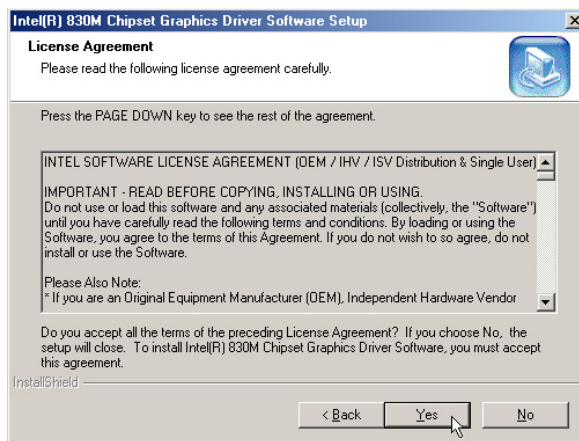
Intel(R) 830M Chipset Graphics Driver Software Setup

License Agreement

Please read the following license agreement carefully.

Press the PAGE DOWN key to see the rest of the agreement.

INTEL SOFTWARE LICENSE AGREEMENT (OEM / IHV / ISV Distribution & Single User)

IMPORTANT - READ BEFORE COPYING, INSTALLING OR USING.
Do not use or load this software and any associated materials (collectively, the "Software") until you have carefully read the following terms and conditions. By loading or using the Software, you agree to the terms of this Agreement. If you do not wish to so agree, do not install or use the Software.

Please Also Note:
* If you are an Original Equipment Manufacturer (OEM), Independent Hardware Vendor

Do you accept all the terms of the preceding License Agreement? If you choose No, the setup will close. To install Intel(R) 830M Chipset Graphics Driver Software, you must accept this agreement.

InstallShield

< Back

Yes

No